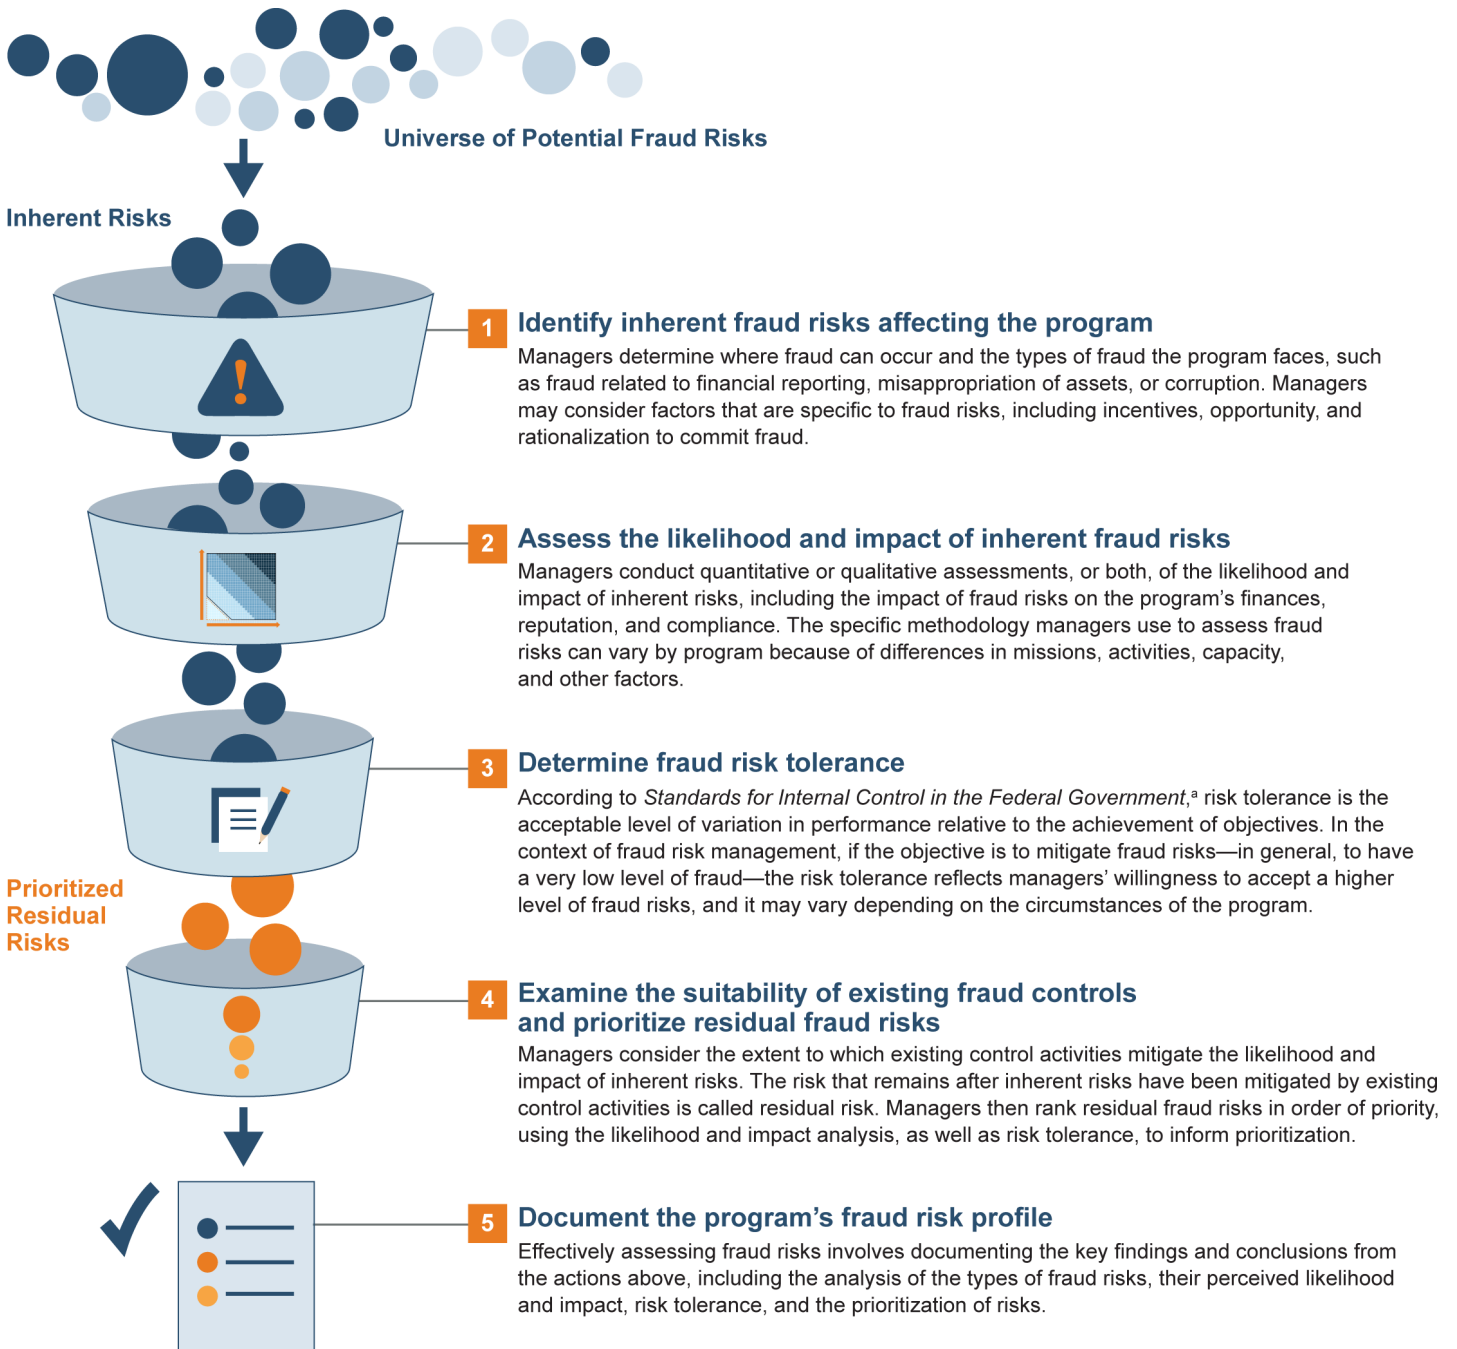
Universe of Potential Fraud Risks

Inherent Risks

1 Identify inherent fraud risks affecting the program

Managers determine where fraud can occur and the types of fraud the program faces, such as fraud related to financial reporting, misappropriation of assets, or corruption. Managers may consider factors that are specific to fraud risks, including incentives, opportunity, and rationalization to commit fraud.

2 Assess the likelihood and impact of inherent fraud risks

Managers conduct quantitative or qualitative assessments, or both, of the likelihood and impact of inherent risks, including the impact of fraud risks on the program's finances, reputation, and compliance. The specific methodology managers use to assess fraud risks can vary by program because of differences in missions, activities, capacity, and other factors.

3 Determine fraud risk tolerance

According to *Standards for Internal Control in the Federal Government*,$^a$ risk tolerance is the acceptable level of variation in performance relative to the achievement of objectives. In the context of fraud risk management, if the objective is to mitigate fraud risks—in general, to have a very low level of fraud—the risk tolerance reflects managers' willingness to accept a higher level of fraud risks, and it may vary depending on the circumstances of the program.

Prioritized Residual Risks

4 Examine the suitability of existing fraud controls and prioritize residual fraud risks

Managers consider the extent to which existing control activities mitigate the likelihood and impact of inherent risks. The risk that remains after inherent risks have been mitigated by existing control activities is called residual risk. Managers then rank residual fraud risks in order of priority, using the likelihood and impact analysis, as well as risk tolerance, to inform prioritization.

5 Document the program's fraud risk profile

Effectively assessing fraud risks involves documenting the key findings and conclusions from the actions above, including the analysis of the types of fraud risks, their perceived likelihood and impact, risk tolerance, and the prioritization of risks.